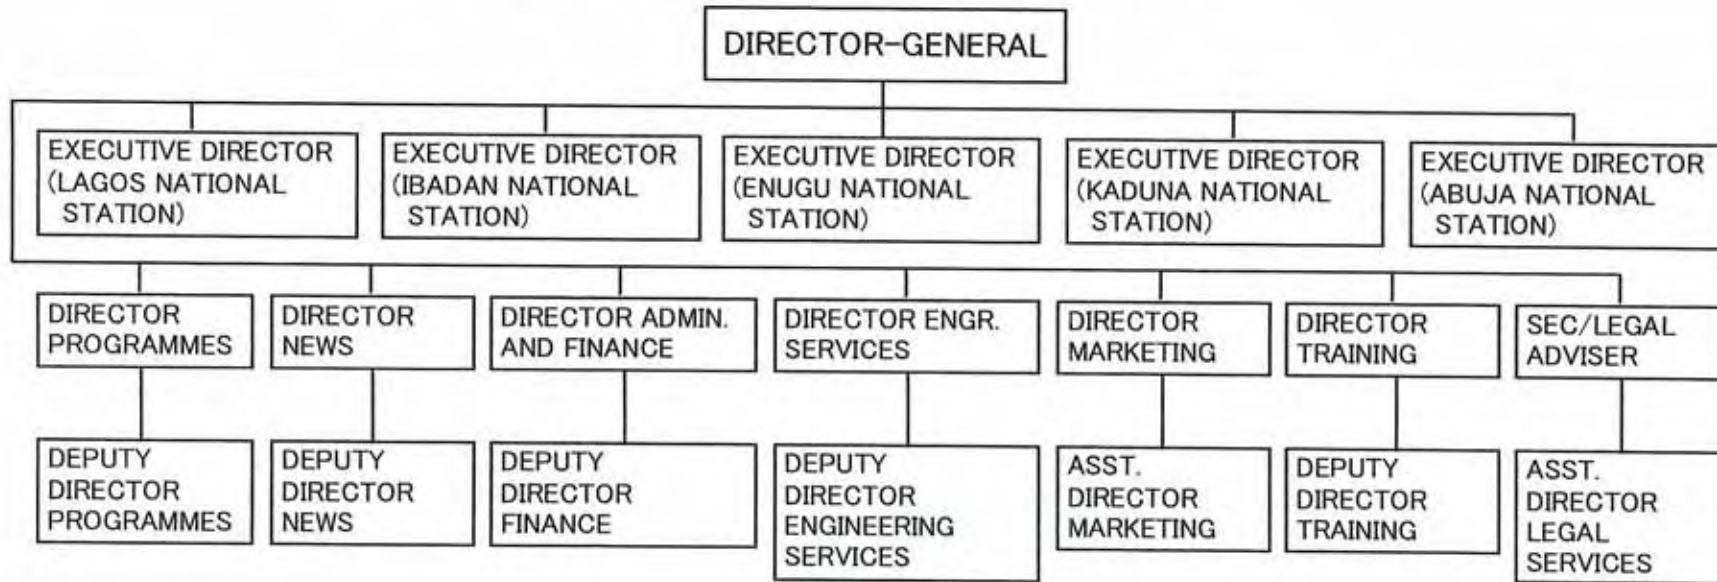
DIRECTOR-GENERAL

EXECUTIVE DIRECTOR (LAGOS NATIONAL STATION)

EXECUTIVE DIRECTOR (IBADAN NATIONAL STATION)

EXECUTIVE DIRECTOR (ENUGU NATIONAL STATION)

EXECUTIVE DIRECTOR (KADUNA NATIONAL STATION)

EXECUTIVE DIRECTOR (ABUJA NATIONAL STATION)

DIRECTOR PROGRAMMES

DIRECTOR NEWS

DIRECTOR ADMIN. AND FINANCE

DIRECTOR ENGR. SERVICES

DIRECTOR MARKETING

DIRECTOR TRAINING

SEC/LEGAL ADVISER

DEPUTY DIRECTOR PROGRAMMES

DEPUTY DIRECTOR NEWS

DEPUTY DIRECTOR FINANCE

DEPUTY DIRECTOR ENGINEERING SERVICES

ASST. DIRECTOR MARKETING

DEPUTY DIRECTOR TRAINING

ASST. DIRECTOR LEGAL SERVICES